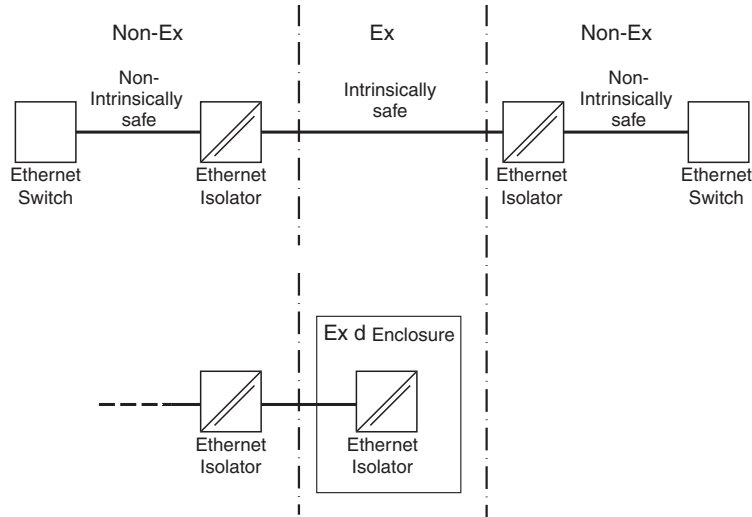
Non-Ex

Ex

Non-Ex

Non-Intrinsically safe

Intrinsically safe

Non-Intrinsically safe

Ethernet Switch

Ethernet Isolator

Ethernet Isolator

Ethernet Switch

Ex d Enclosure

Ethernet Isolator

Ethernet Isolator